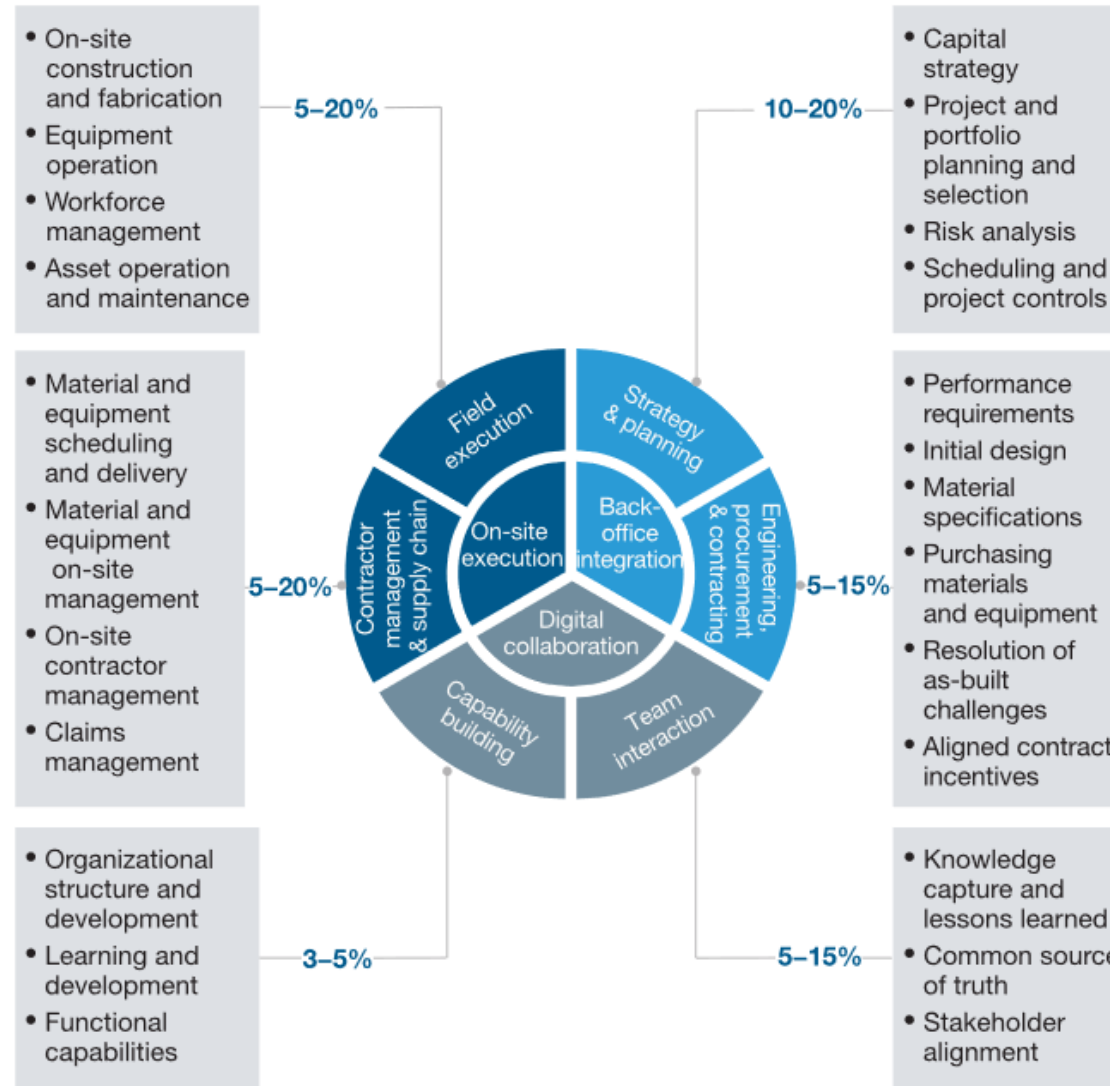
• On-site construction and fabrication
• Equipment operation
• Workforce management
• Asset operation and maintenance

5–20%

• Capital strategy
• Project and portfolio planning and selection
• Risk analysis
• Scheduling and project controls

10–20%

• Material and equipment scheduling and delivery
• Material and equipment on-site management
• On-site contractor management
• Claims management

5–20%

• Performance requirements
• Initial design
• Material specifications
• Purchasing materials and equipment
• Resolution of as-built challenges
• Aligned contract incentives

5–15%

Field execution

Strategy & planning

Contractor management & supply chain

On-site execution

Back-office integration

Engineering, procurement & contracting

Digital collaboration

Capability building

Team interaction

• Organizational structure and development
• Learning and development
• Functional capabilities

3–5%

• Knowledge capture and lessons learned
• Common source of truth
• Stakeholder alignment

5–15%